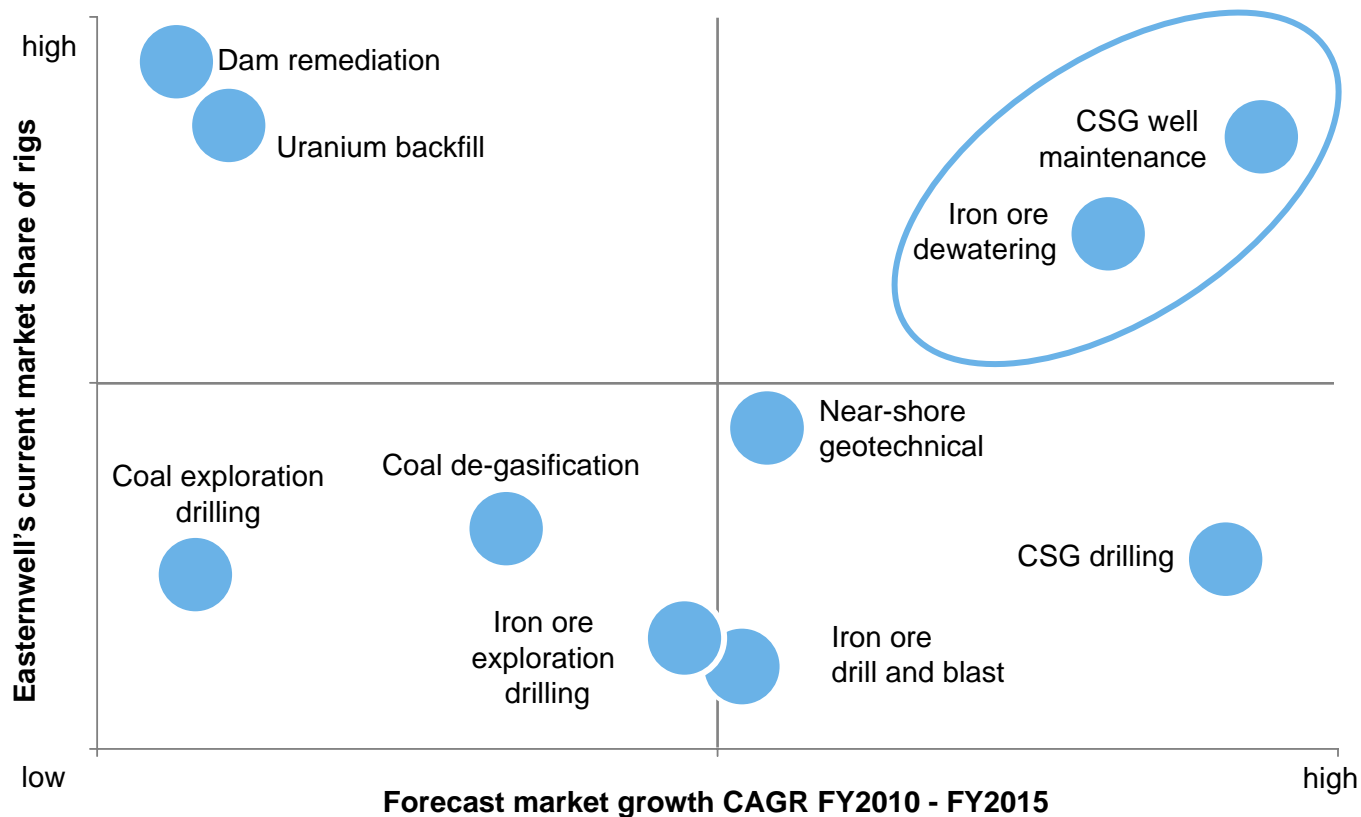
high

Dam remediation

Uranium backfill

CSG well maintenance

Iron ore dewatering

Near-shore geotechnical

Coal exploration drilling

Coal de-gasification

CSG drilling

Iron ore exploration drilling

Iron ore drill and blast

Easternwell's current market share of rigs

low

high

Forecast market growth CAGR FY2010 - FY2015